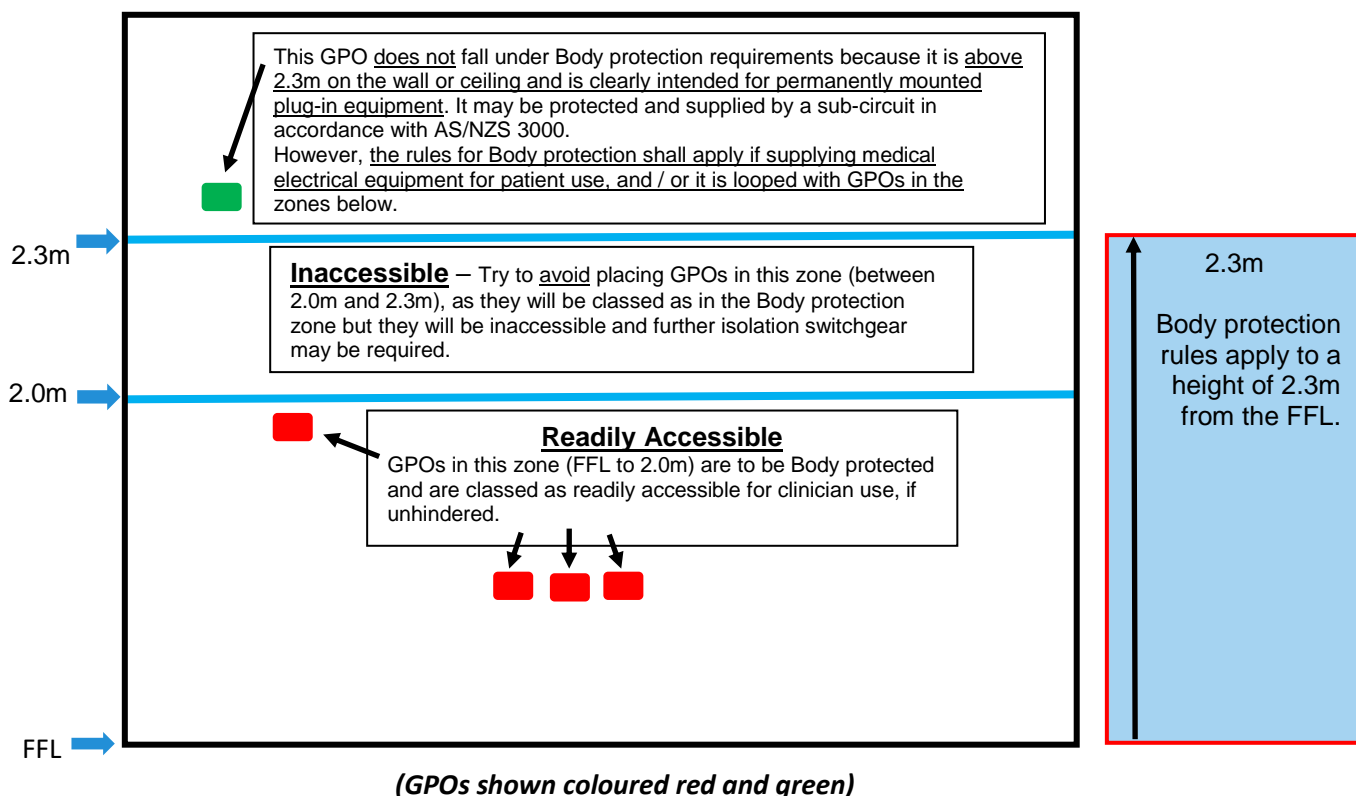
This GPO does not fall under Body protection requirements because it is above 2.3m on the wall or ceiling and is clearly intended for permanently mounted plug-in equipment. It may be protected and supplied by a sub-circuit in accordance with AS/NZS 3000.
However, the rules for Body protection shall apply if supplying medical electrical equipment for patient use, and / or it is looped with GPOs in the zones below.

2.3m

Inaccessible – Try to avoid placing GPOs in this zone (between 2.0m and 2.3m), as they will be classed as in the Body protection zone but they will be inaccessible and further isolation switchgear may be required.

2.0m

Readily Accessible
GPOs in this zone (FFL to 2.0m) are to be Body protected and are classed as readily accessible for clinician use, if unhindered.

FFL

2.3m

Body protection rules apply to a height of 2.3m from the FFL.

(GPOs shown coloured red and green)